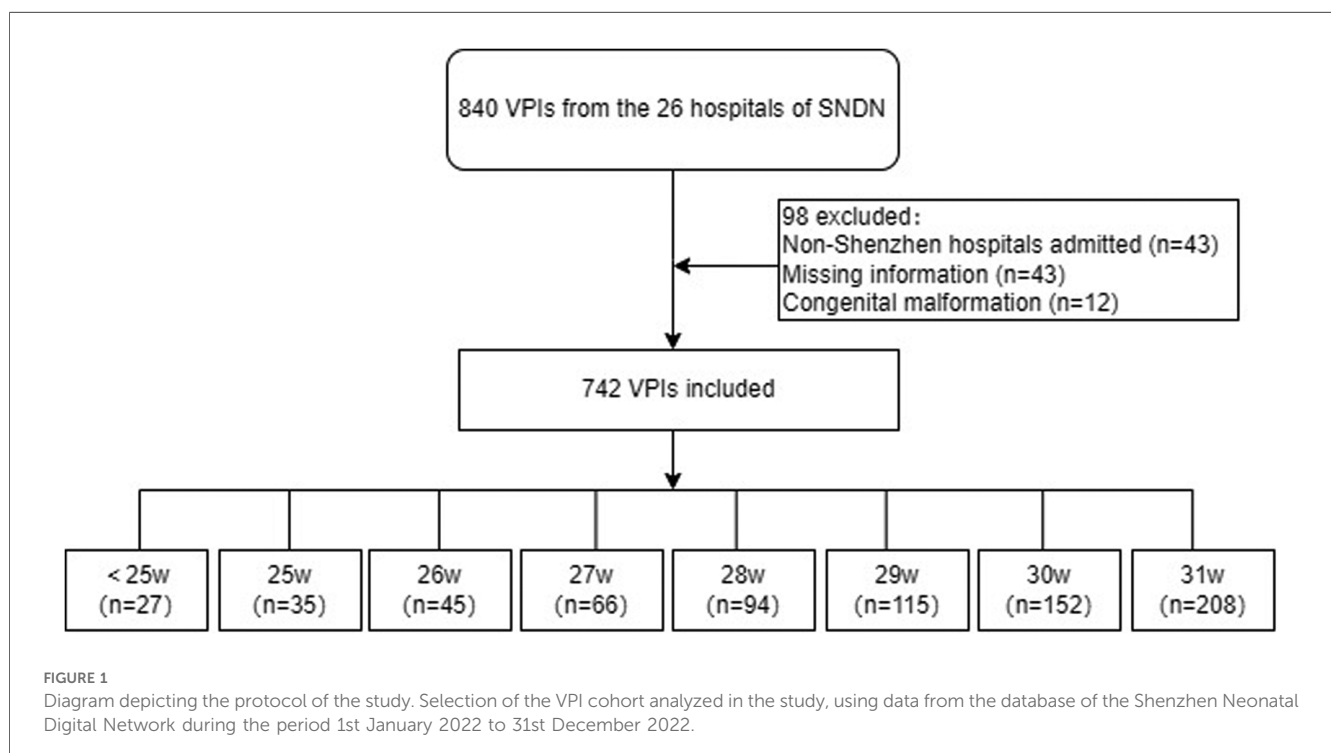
840 VPIs from the 26 hospitals of SNDN

98 excluded:
Non-Shenzhen hospitals admitted (n=43)
Missing information (n=43)
Congenital malformation (n=12)

742 VPIs included

< 25w (n=27)

25w (n=35)

26w (n=45)

27w (n=66)

28w (n=94)

29w (n=115)

30w (n=152)

31w (n=208)

FIGURE 1
Diagram depicting the protocol of the study. Selection of the VPI cohort analyzed in the study, using data from the database of the Shenzhen Neonatal Digital Network during the period 1st January 2022 to 31st December 2022.